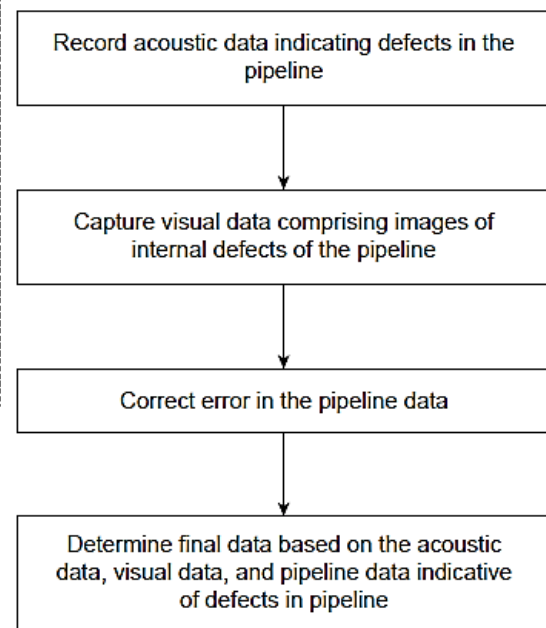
Record acoustic data indicating defects in the pipeline

Capture visual data comprising images of internal defects of the pipeline

Correct error in the pipeline data

Determine final data based on the acoustic data, visual data, and pipeline data indicative of defects in pipeline